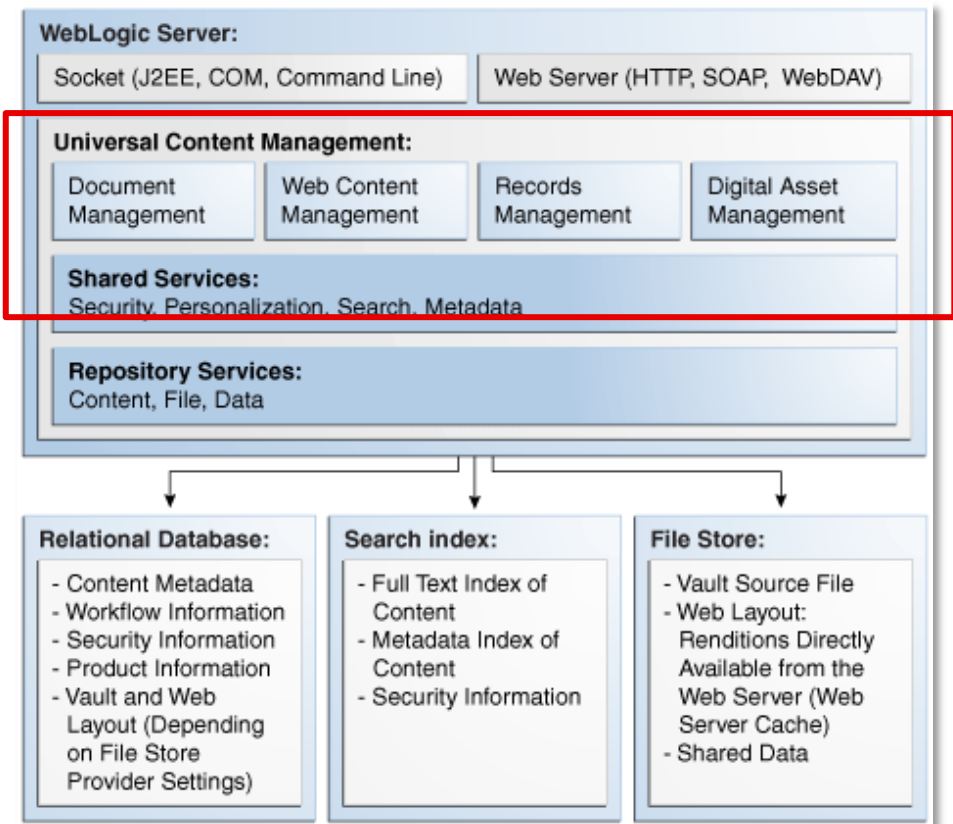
WebLogic Server:

Socket (J2EE, COM, Command Line)

Web Server (HTTP, SOAP, WebDAV)

Universal Content Management:

Document Management

Web Content Management

Records Management

Digital Asset Management

Shared Services:
Security, Personalization, Search, Metadata

Repository Services:
Content, File, Data

Relational Database:

- Content Metadata
- Workflow Information
- Security Information
- Product Information
- Vault and Web Layout (Depending on File Store Provider Settings)

Search index:

- Full Text Index of Content
- Metadata Index of Content
- Security Information

File Store:

- Vault Source File
- Web Layout: Renditions Directly Available from the Web Server (Web Server Cache)
- Shared Data